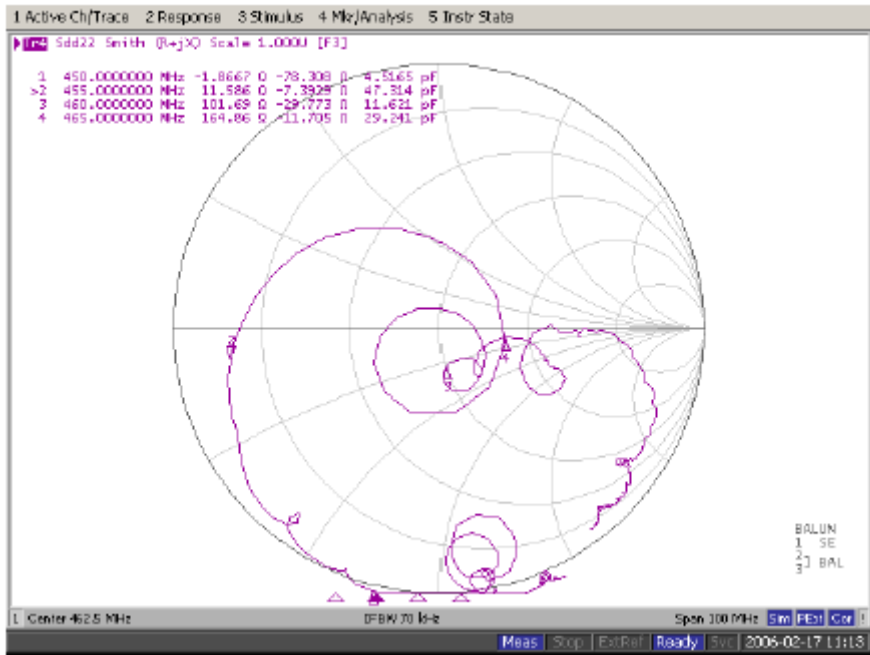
1 Active Ch/Trace 2 Response 3 Stimulus 4 Mkr/Analysis 5 Instr State

Tr4 Sdd22 Smith (R+jX) Scale 1.000U [F3]

| | | | | |
|---|---|---|---|---|
| 1 | 450.0000000 MHz | -1.8667 Ω | -78.308 Ω | 4.5165 pF |
| >2 | 455.0000000 MHz | 11.586 Ω | -7.3929 Ω | 47.314 pF |
| 3 | 460.0000000 MHz | 101.69 Ω | -29.773 Ω | 11.621 pF |
| 4 | 465.0000000 MHz | 164.86 Ω | -11.705 Ω | 29.241 pF |

BALUN
1 SE
2
3 BAL

1 Center 462.5 MHz IFBW 70 kHz Span 100 MHz Sm PExt Cor

Meas Stop ExtRef Ready Svc 2006-02-17 11:13